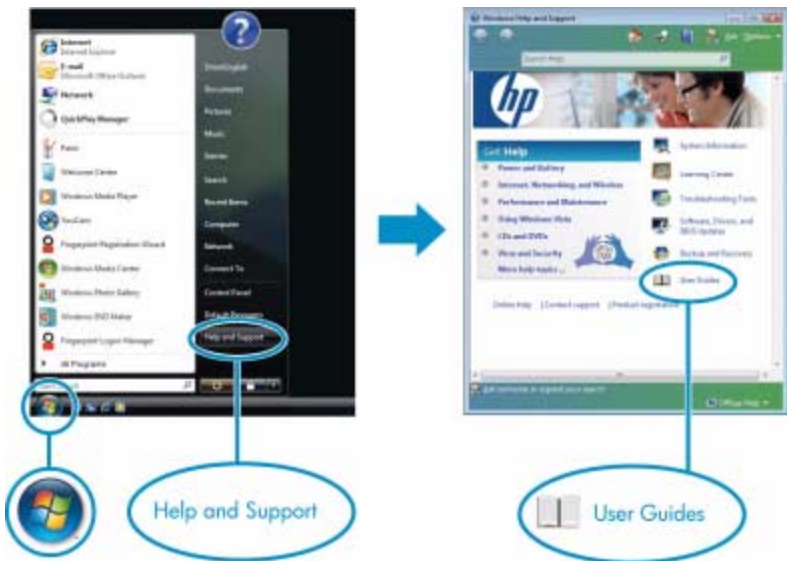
Internet
Internet Explorer
E-mail
Microsoft Office Outlook
Network
QuickPlay Manager
Paint
Welcome Center
Windows Media Player
YouCam
Fingerprint Registration Wizard
Windows Media Center
Windows Photo Gallery
Windows DVD Maker
Fingerprint Logon Manager
All Programs
Start Search

DriveEnglish
Documents
Pictures
Music
Games
Search
Recent Items
Computer
Network
Connect To
Control Panel
Default Programs
Help and Support

Windows Help and Support
Search Help
Ask
Options
hp
Get Help
Power and Battery
Internet, Networking, and Wireless
Performance and Maintenance
Using Windows Vista
CDs and DVDs
Virus and Security
More help topics ...
System Information
Learning Center
Troubleshooting Tools
Software, Drivers, and BIOS Updates
Backup and Recovery
User Guides
Online Help | Contact support | Product registration
Ask someone or expand your search
Offline Help

Help and Support

User Guides